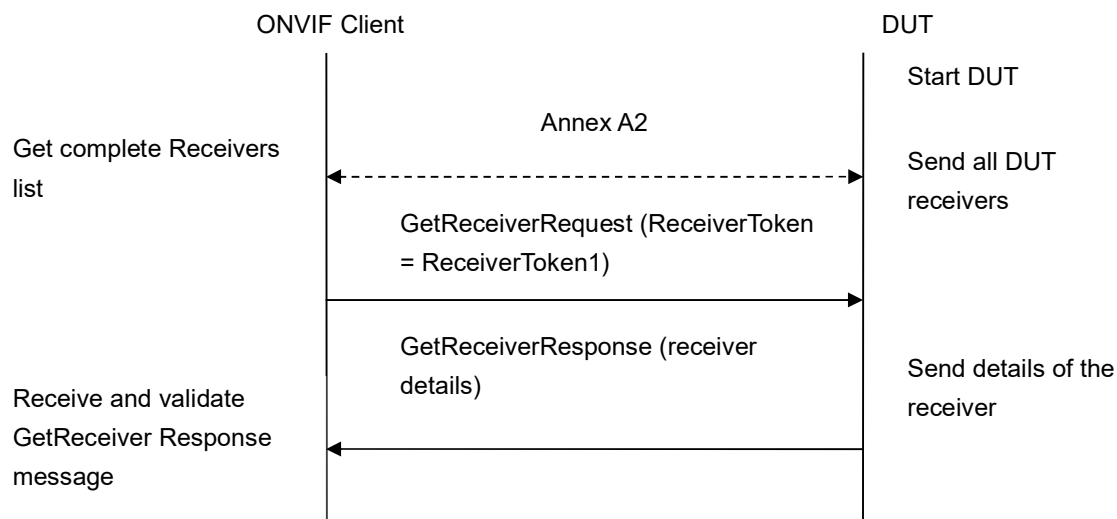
ONVIF Client

DUT

Start DUT

Annex A2

Get complete Receivers list

Send all DUT receivers

GetReceiverRequest (ReceiverToken = ReceiverToken1)

GetReceiverResponse (receiver details)

Send details of the receiver

Receive and validate GetReceiver Response message